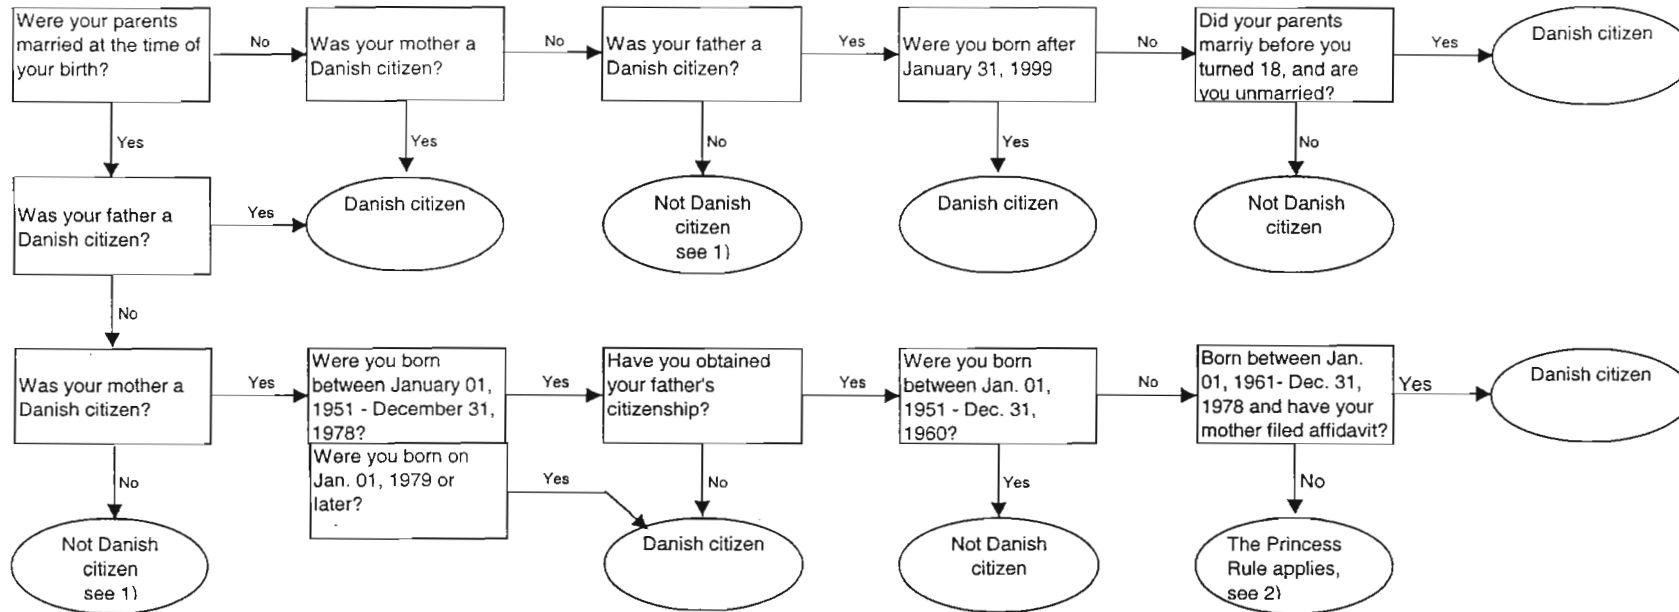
Were your parents married at the time of your birth?

No

Was your mother a Danish citizen?

No

Was your father a Danish citizen?

Yes

Were you born after January 31, 1999

No

Did your parents marriy before you turned 18, and are you unmarried?

Yes

Danish citizen

Yes

Yes

No

Yes

No

Was your father a Danish citizen?

Yes

Danish citizen

Not Danish citizen see 1)

Danish citizen

Not Danish citizen

No

Was your mother a Danish citizen?

Yes

Were you born between January 01, 1951 - December 31, 1978?

Yes

Have you obtained your father's citizenship?

Yes

Were you born between Jan. 01, 1951 - Dec. 31, 1960?

No

Born between Jan. 01, 1961- Dec. 31, 1978 and have your mother filed affidavit?

Yes

Danish citizen

Were you born on Jan. 01, 1979 or later?

Yes

No

No

No

Yes

No

Not Danish citizen see 1)

Danish citizen

Not Danish citizen

The Princess Rule applies, see 2)